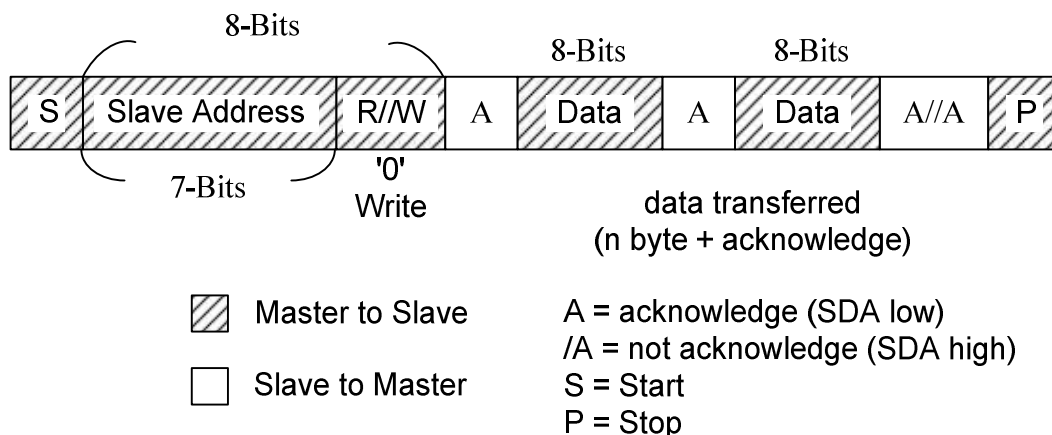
8-Bits

8-Bits

8-Bits

| S | Slave Address | R/W | A | Data | A | Data | A//A | P |
|---|---|---|---|---|---|---|---|---|

7-Bits

'0'
Write

data transferred
(n byte + acknowledge)

Master to Slave

Slave to Master

A = acknowledge (SDA low)
/A = not acknowledge (SDA high)
S = Start
P = Stop